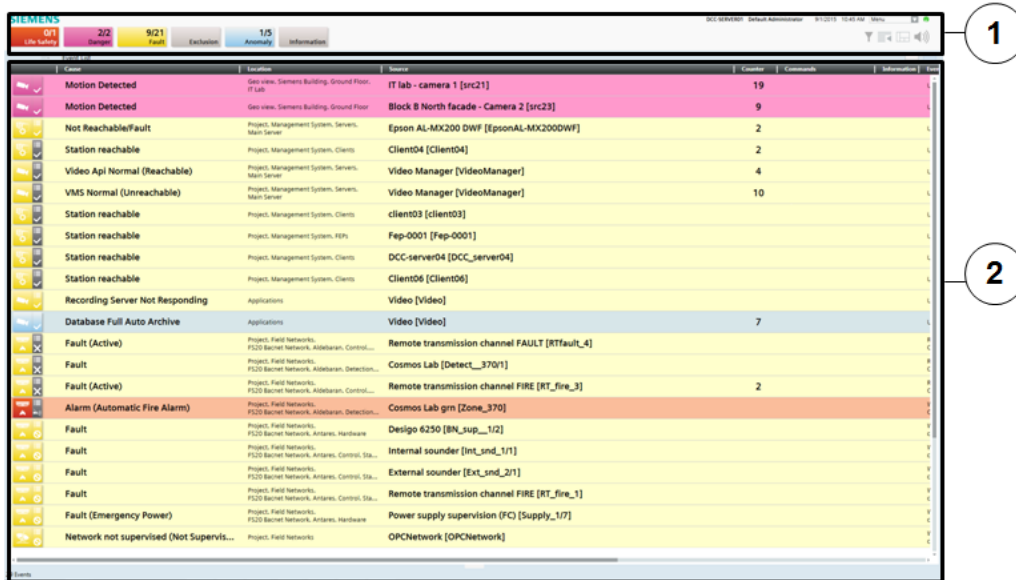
SIEMENS

| 0/1 Life Safety | 2/2 Danger | 9/21 Fault | Exclusion | 1/5 Anomaly | Information |
|---|---|---|---|---|---|

DCC-SERVER01 Default Administrator 9/1/2015 10:45 AM Menu

1

| Cause | Location | Source | Counter | Commands | Information | Even |
|---|---|---|---|---|---|---|
| Motion Detected | Geo view. Siemens Building. Ground Floor. IT Lab | IT lab - camera 1 [src21] | 19 | | | |
| Motion Detected | Geo view. Siemens Building. Ground Floor | Block B North facade - Camera 2 [src23] | 9 | | | |
| Not Reachable/Fault | Project. Management System. Servers. Main Server | Epson AL-MX200 DWF [EpsonAL-MX200DWF] | 2 | | | |
| Station reachable | Project. Management System. Clients | Client04 [Client04] | 2 | | | |
| Video Api Normal (Reachable) | Project. Management System. Servers. Main Server | Video Manager [VideoManager] | 4 | | | |
| VMS Normal (Unreachable) | Project. Management System. Servers. Main Server | Video Manager [VideoManager] | 10 | | | |
| Station reachable | Project. Management System. Clients | client03 [client03] | | | | |
| Station reachable | Project. Management System. FEPs | Fep-0001 [Fep-0001] | | | | |
| Station reachable | Project. Management System. Clients | DCC-server04 [DCC_server04] | | | | |
| Station reachable | Project. Management System. Clients | Client06 [Client06] | | | | |
| Recording Server Not Responding | Applications | Video [Video] | | | | |
| Database Full Auto Archive | Applications | Video [Video] | 7 | | | |
| Fault (Active) | Project. Field Networks. FS20 Bacnet Network. Aldebaran. Control.... | Remote transmission channel FAULT [RTfault_4] | | | | |
| Fault | Project. Field Networks. FS20 Bacnet Network. Aldebaran. Detection.... | Cosmos Lab [Detect__370/1] | | | | |
| Fault (Active) | Project. Field Networks. FS20 Bacnet Network. Aldebaran. Control.... | Remote transmission channel FIRE [RT_fire_3] | 2 | | | |
| Alarm (Automatic Fire Alarm) | Project. Field Networks. FS20 Bacnet Network. Aldebaran. Detection.... | Cosmos Lab grn [Zone_370] | | | | |
| Fault | Project. Field Networks. FS20 Bacnet Network. Antares. Hardware | Desigo 6250 [BN_sup__1/2] | | | | |
| Fault | Project. Field Networks. FS20 Bacnet Network. Antares. Control. Sta... | Internal sounder [Int_snd_1/1] | | | | |
| Fault | Project. Field Networks. FS20 Bacnet Network. Antares. Control. Sta... | External sounder [Ext_snd_2/1] | | | | |
| Fault | Project. Field Networks. FS20 Bacnet Network. Antares. Control. Sta... | Remote transmission channel FIRE [RT_fire_1] | | | | |
| Fault (Emergency Power) | Project. Field Networks. FS20 Bacnet Network. Antares. Hardware | Power supply supervision (FC) [Supply_1/7] | | | | |
| Network not supervised (Not Supervis... | Project. Field Networks | OPCNetwork [OPCNetwork] | | | | |

2

Events